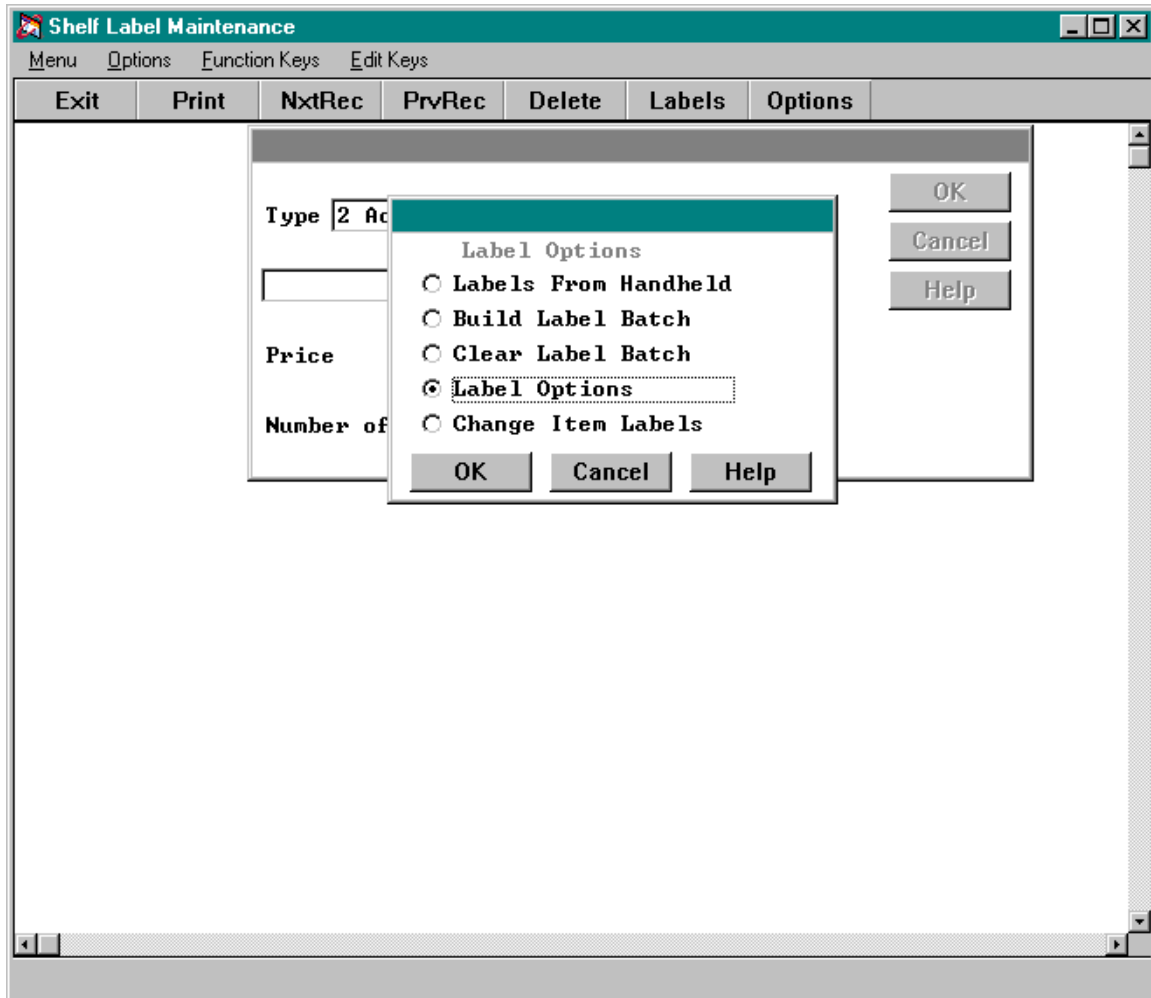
Shelf Label Maintenance

Menu Options Function Keys Edit Keys

Exit Print NxtRec PrvRec Delete Labels Options

Type 2 Ac

Price

Number of

OK
Cancel
Help

Label Options
Labels From Handheld
Build Label Batch
Clear Label Batch
Label Options
Change Item Labels

OK Cancel Help